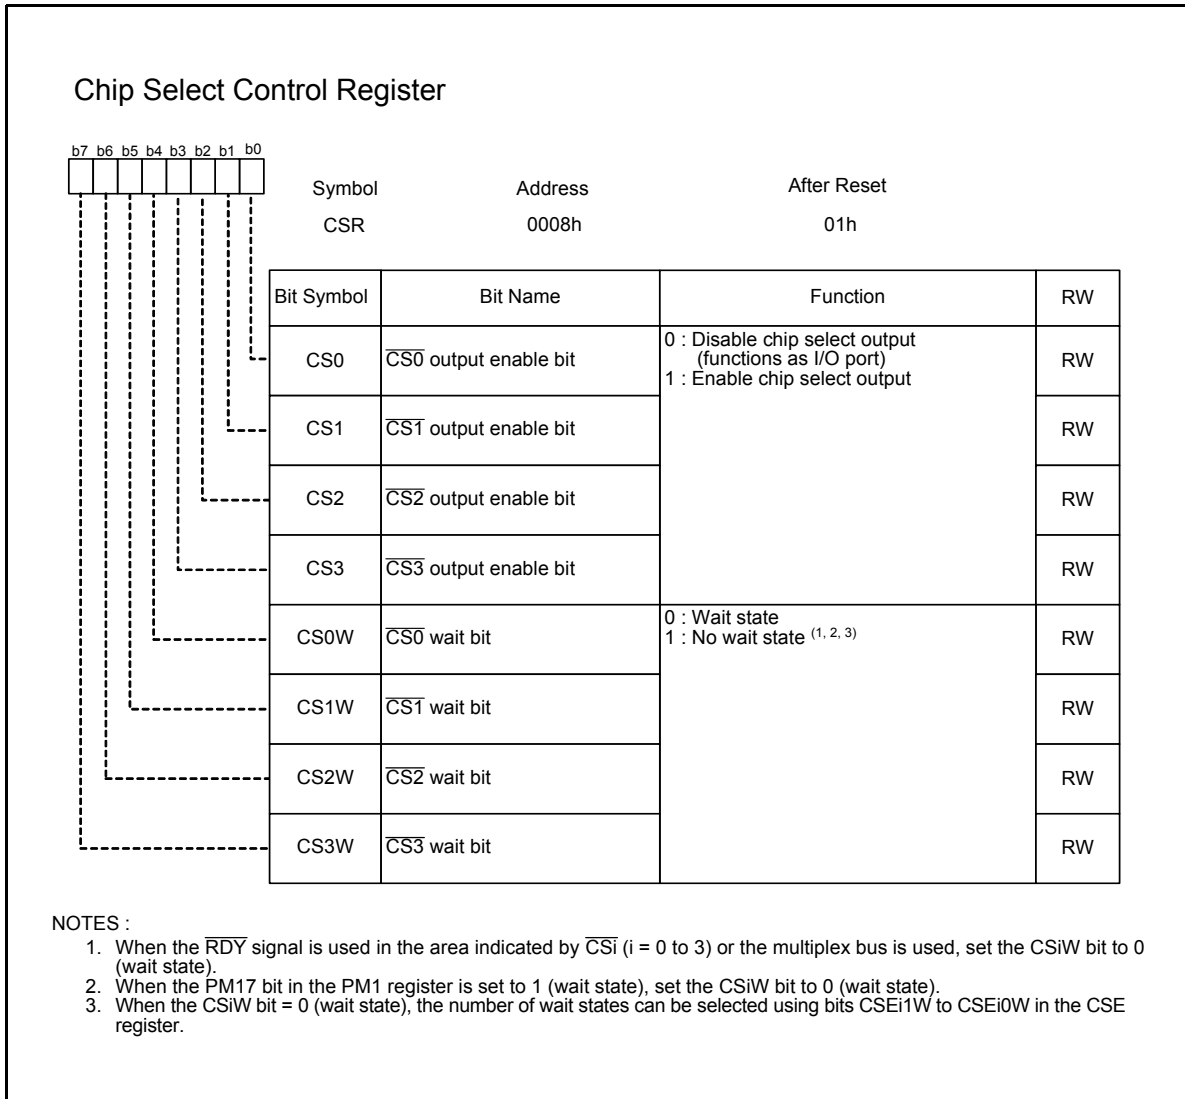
Chip Select Control Register

b7 b6 b5 b4 b3 b2 b1 b0

Symbol CSR

Address 0008h

After Reset 01h

| Bit Symbol | Bit Name | Function | RW |
|---|---|---|---|
| CS0 | $\overline{CS0}$ output enable bit | 0 : Disable chip select output (functions as I/O port) 1 : Enable chip select output | RW |
| CS1 | $\overline{CS1}$ output enable bit | | RW |
| CS2 | $\overline{CS2}$ output enable bit | | RW |
| CS3 | $\overline{CS3}$ output enable bit | | RW |
| CS0W | $\overline{CS0}$ wait bit | 0 : Wait state 1 : No wait state $^{(1, 2, 3)}$ | RW |
| CS1W | $\overline{CS1}$ wait bit | | RW |
| CS2W | $\overline{CS2}$ wait bit | | RW |
| CS3W | $\overline{CS3}$ wait bit | | RW |

NOTES :
1. When the $\overline{RDY}$ signal is used in the area indicated by $\overline{CSi}$ (i = 0 to 3) or the multiplex bus is used, set the CSiW bit to 0 (wait state).
2. When the PM17 bit in the PM1 register is set to 1 (wait state), set the CSiW bit to 0 (wait state).
3. When the CSiW bit = 0 (wait state), the number of wait states can be selected using bits CSEi1W to CSEi0W in the CSE register.